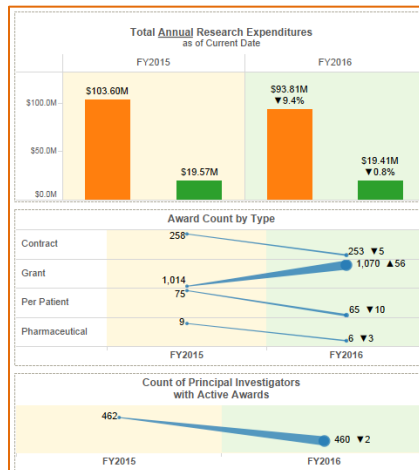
Total Annual Research Expenditures
as of Current Date

FY2015

FY2016

$100.0M

$50.0M

$0.0M

$103.60M

$19.57M

$93.81M
▼9.4%

$19.41M
▼0.8%

Award Count by Type

Contract

Grant

Per Patient

Pharmaceutical

258

253 ▼5

1,014

1,070 ▲56

75

65 ▼10

9

6 ▼3

FY2015

FY2016

Count of Principal Investigators
with Active Awards

462

460 ▼2

FY2015

FY2016